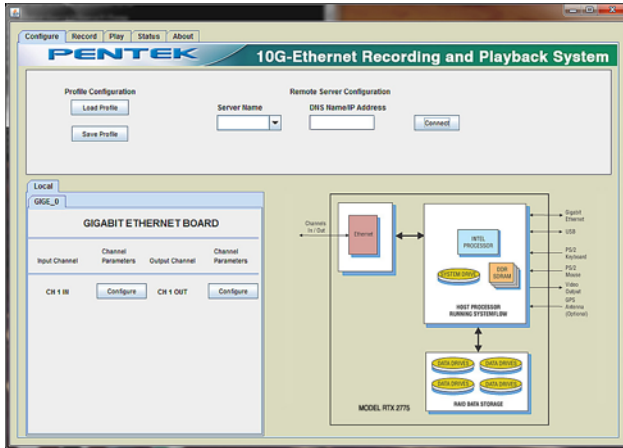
Configure | Record | Play | Status | About

PENTEK

10G-Ethernet Recording and Playback System

Profile Configuration

Load Profile

Save Profile

Remote Server Configuration

Server Name

DNS Name/IP Address

Connect

Local

GIGE_0

GIGABIT ETHERNET BOARD

| Input Channel | Channel Parameters | Output Channel | Channel Parameters |
|---|---|---|---|
| CH 1 IN | Configure | CH 1 OUT | Configure |

Channels In / Out

Ethernet

INTEL PROCESSOR

SYSTEM DRIVE

DDR SDRAM

HOST PROCESSOR RUNNING SYSTEMFLOW

Gigabit Ethernet

USB

PS/2 Keyboard

PS/2 Mouse

Video Output

GPS Antenna (Optional)

DATA DRIVES

DATA DRIVES

DATA DRIVES

DATA DRIVES

RAID DATA STORAGE

MODEL RTX 2775